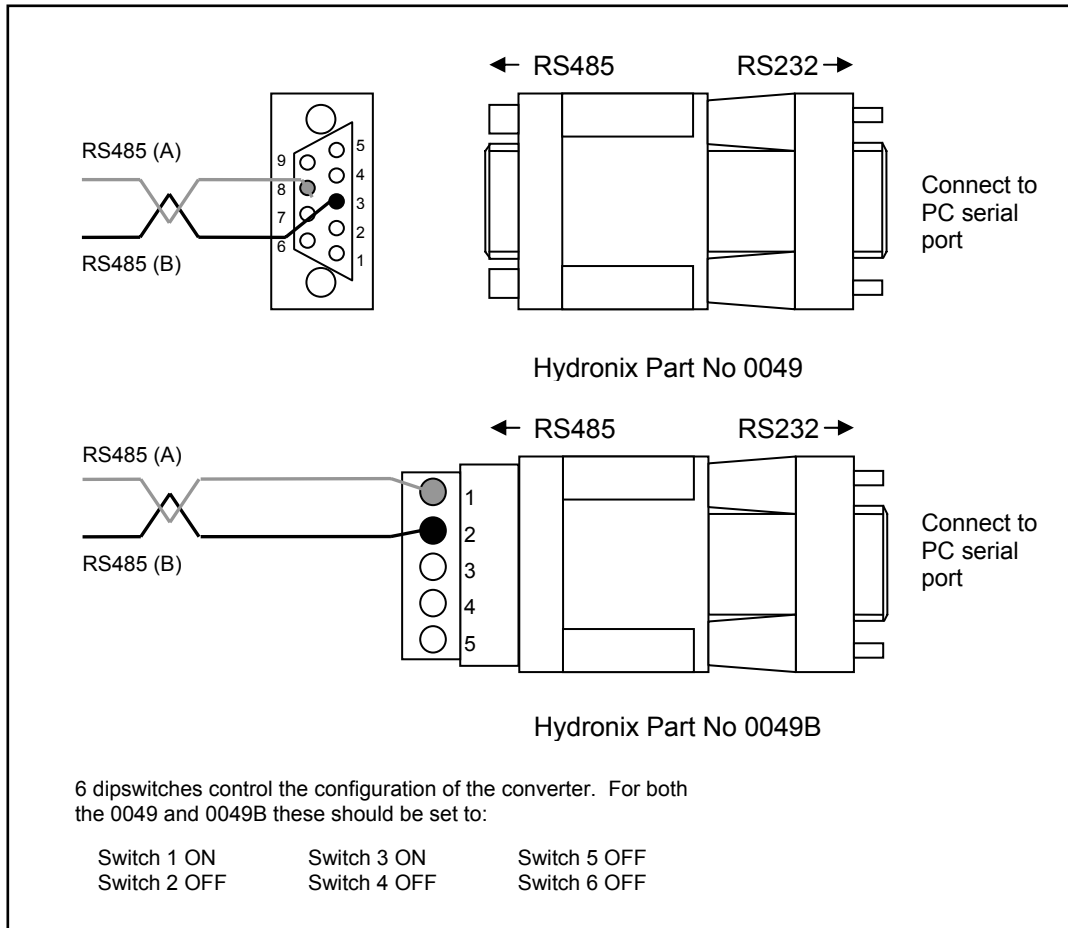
← RS485 RS232 →

RS485 (A)

9 8 7 6

5 4 3 2 1

RS485 (B)

Connect to PC serial port

Hydronix Part No 0049

← RS485 RS232 →

RS485 (A)

1 2 3 4 5

RS485 (B)

Connect to PC serial port

Hydronix Part No 0049B

6 dipswitches control the configuration of the converter. For both the 0049 and 0049B these should be set to:

| | | |
|---|---|---|
| Switch 1 ON | Switch 3 ON | Switch 5 OFF |
| Switch 2 OFF | Switch 4 OFF | Switch 6 OFF |